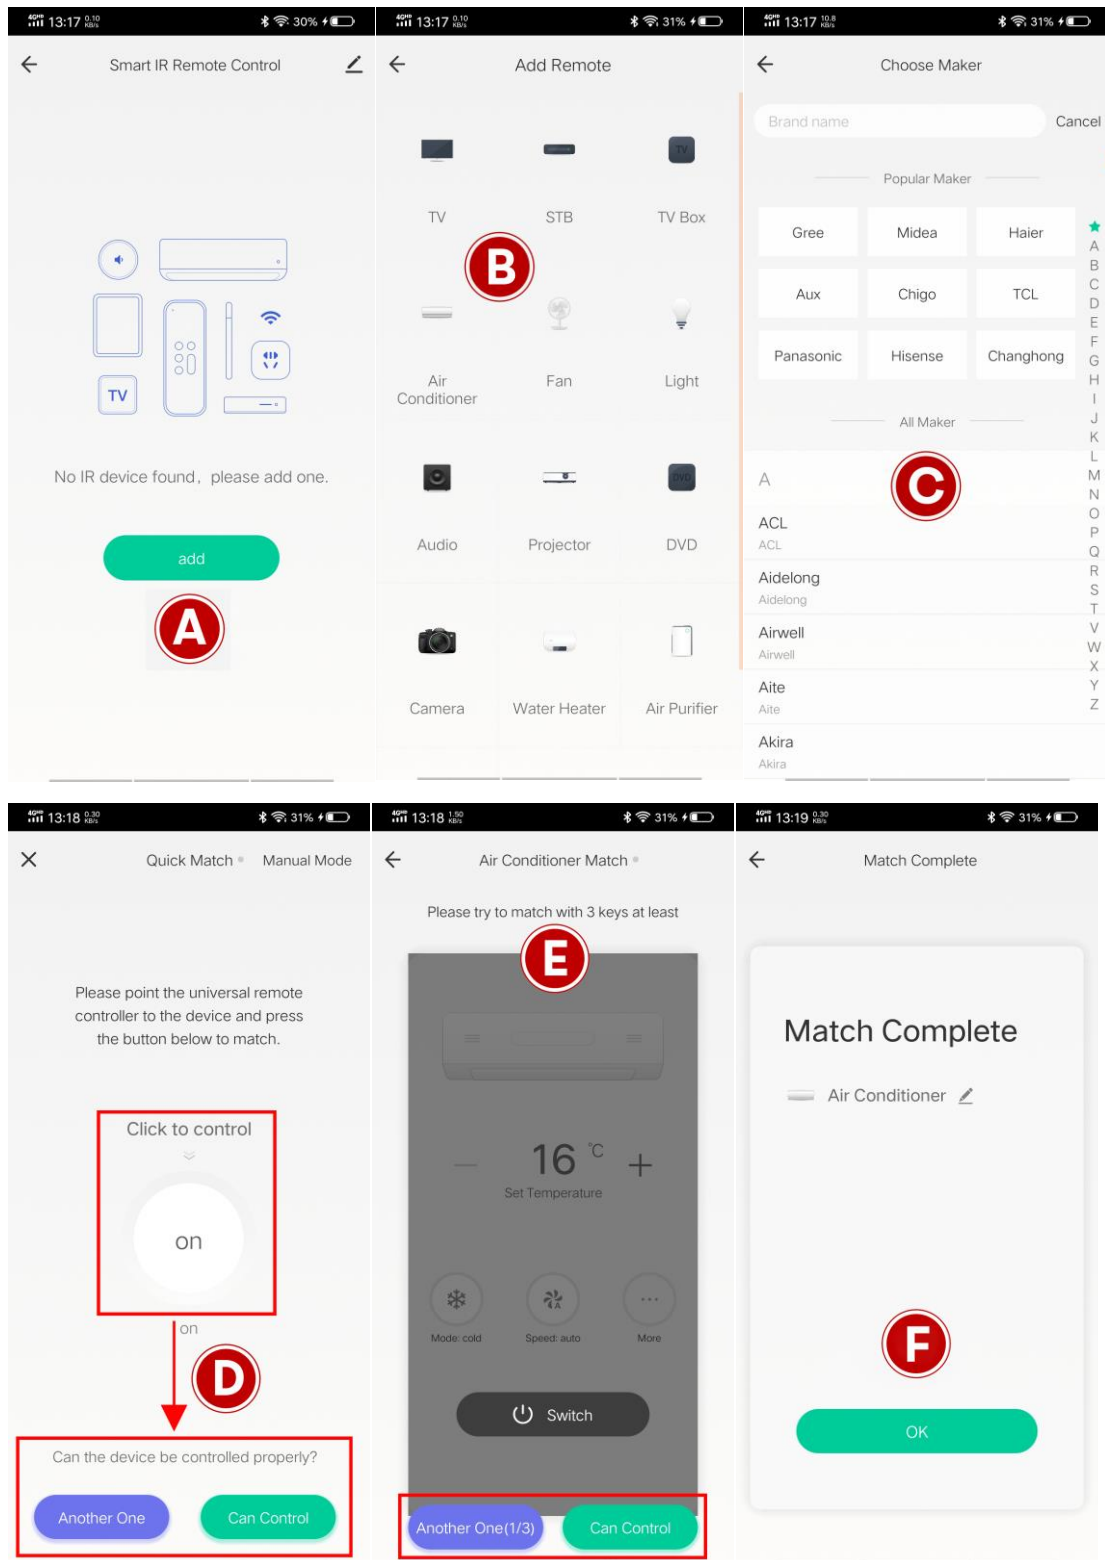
13:17 30%

Smart IR Remote Control

TV

No IR device found, please add one.

add

A

13:17 31%

Add Remote

TV
STB
TV Box

B

Air Conditioner
Fan
Light

Audio
Projector
DVD

Camera
Water Heater
Air Purifier

13:17 31%

Choose Maker

Brand name
Cancel

Popular Maker

| Gree | Midea | Haier |
|---|---|---|
| Aux | Chigo | TCL |
| Panasonic | Hisense | Changhong |

All Maker

A

C

ACL
ACL
Aidelong
Aidelong
Airwell
Airwell
Aite
Aite
Akira
Akira

A B C D E F G H I J K L M N O P Q R S T V W X Y Z

13:18 31%

Quick Match Manual Mode

Please point the universal remote controller to the device and press the button below to match.

Click to control

on

on

D

Can the device be controlled properly?

Another One
Can Control

13:18 31%

Air Conditioner Match

Please try to match with 3 keys at least

E

16 ℃

Set Temperature

Mode: cold
Speed: auto
More

Switch

Another One(1/3)
Can Control

13:19 31%

Match Complete

Match Complete

Air Conditioner

F

OK